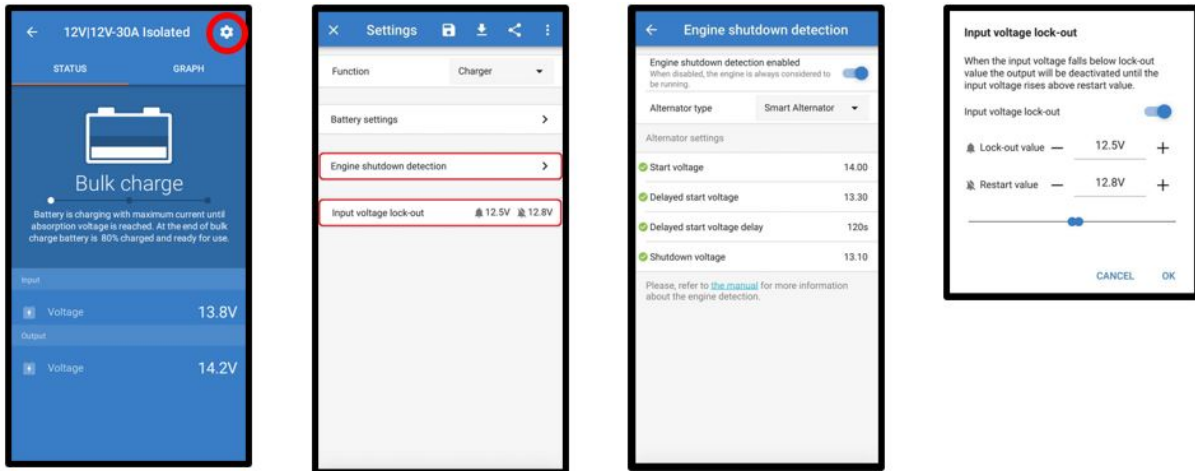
12V|12V-30A Isolated

STATUS GRAPH

Bulk charge

Battery is charging with maximum current until absorption voltage is reached. At the end of bulk charge battery is 80% charged and ready for use.

Input

Voltage 13.8V

Output

Voltage 14.2V

Settings

Function Charger

Battery settings

Engine shutdown detection

Input voltage lock-out 12.5V 12.8V

Engine shutdown detection

Engine shutdown detection enabled
When disabled, the engine is always considered to be running.

Alternator type Smart Alternator

Alternator settings

Start voltage 14.00

Delayed start voltage 13.30

Delayed start voltage delay 120s

Shutdown voltage 13.10

Please, refer to the manual for more information about the engine detection.

Input voltage lock-out

When the input voltage falls below lock-out value the output will be deactivated until the input voltage rises above restart value.

Input voltage lock-out

Lock-out value — 12.5V +

Restart value — 12.8V +

CANCEL OK